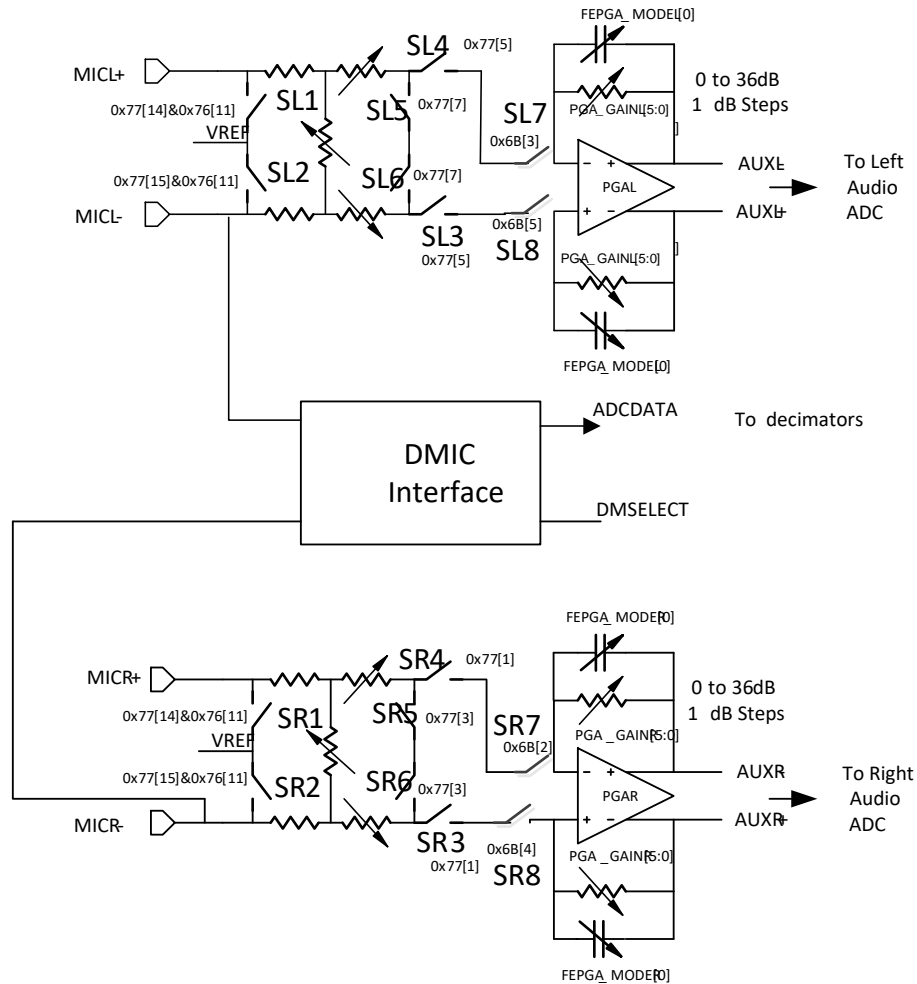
FEPGA_MODEL[0]

MICL+

SL4

0x77[5]

0 to 36dB
1 dB Steps

0x77[14]&0x76[11]

SL1

SL5

0x77[7]

SL7

PGA_GAINL[5:0]

VREF

0x6B[3]

0x77[15]&0x76[11]

SL2

SL6

0x77[7]

PGAL

AUXL-

To Left
Audio
ADC

MICL-

SL3

0x6B[5]

AUXL+

0x77[5]

SL8

PGA_GAINL[5:0]

FEPGA_MODEL[0]

ADCDATA

To decimators

DMIC
Interface

DMSELECT

FEPGA_MODER[0]

MICR+

SR4

0x77[1]

0 to 36dB
1 dB Steps

0x77[14]&0x76[11]

SR1

SR5

0x77[3]

SR7

PGA_GAINR[5:0]

VREF

0x6B[2]

0x77[15]&0x76[11]

SR2

SR6

0x77[3]

PGAR

AUXR-

To Right
Audio
ADC

MICR-

SR3

0x6B[4]

AUXR+

0x77[1]

SR8

PGA_GAINR[5:0]

FEPGA_MODER[0]